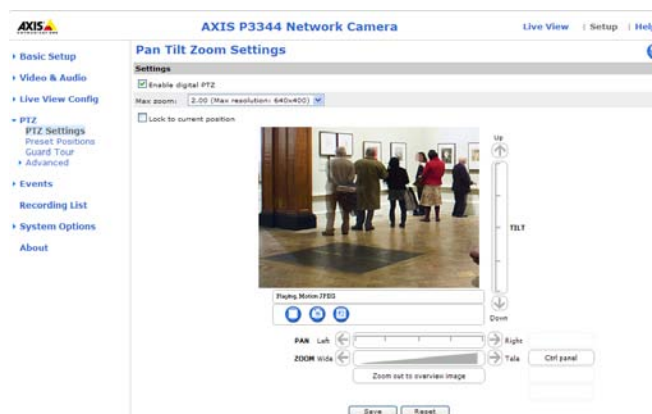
AXIS

AXIS P3344 Network Camera

Live View | Setup | Help

▸ Basic Setup
▸ Video & Audio
▸ Live View Config
▸ PTZ
PTZ Settings
Preset Positions
Guard Tour
▸ Advanced
▸ Events
Recording List
▸ System Options
About

Pan Tilt Zoom Settings

Settings

Enable digital PTZ

Max zoom: 2.00 (Max resolution: 640x400)

Lock to current position

Up

TILT

Down

Playing Motion JPEG

PAN Left Right

ZOOM Wide Tele

Ctrl panel

Zoom out to overview image

Save Reset